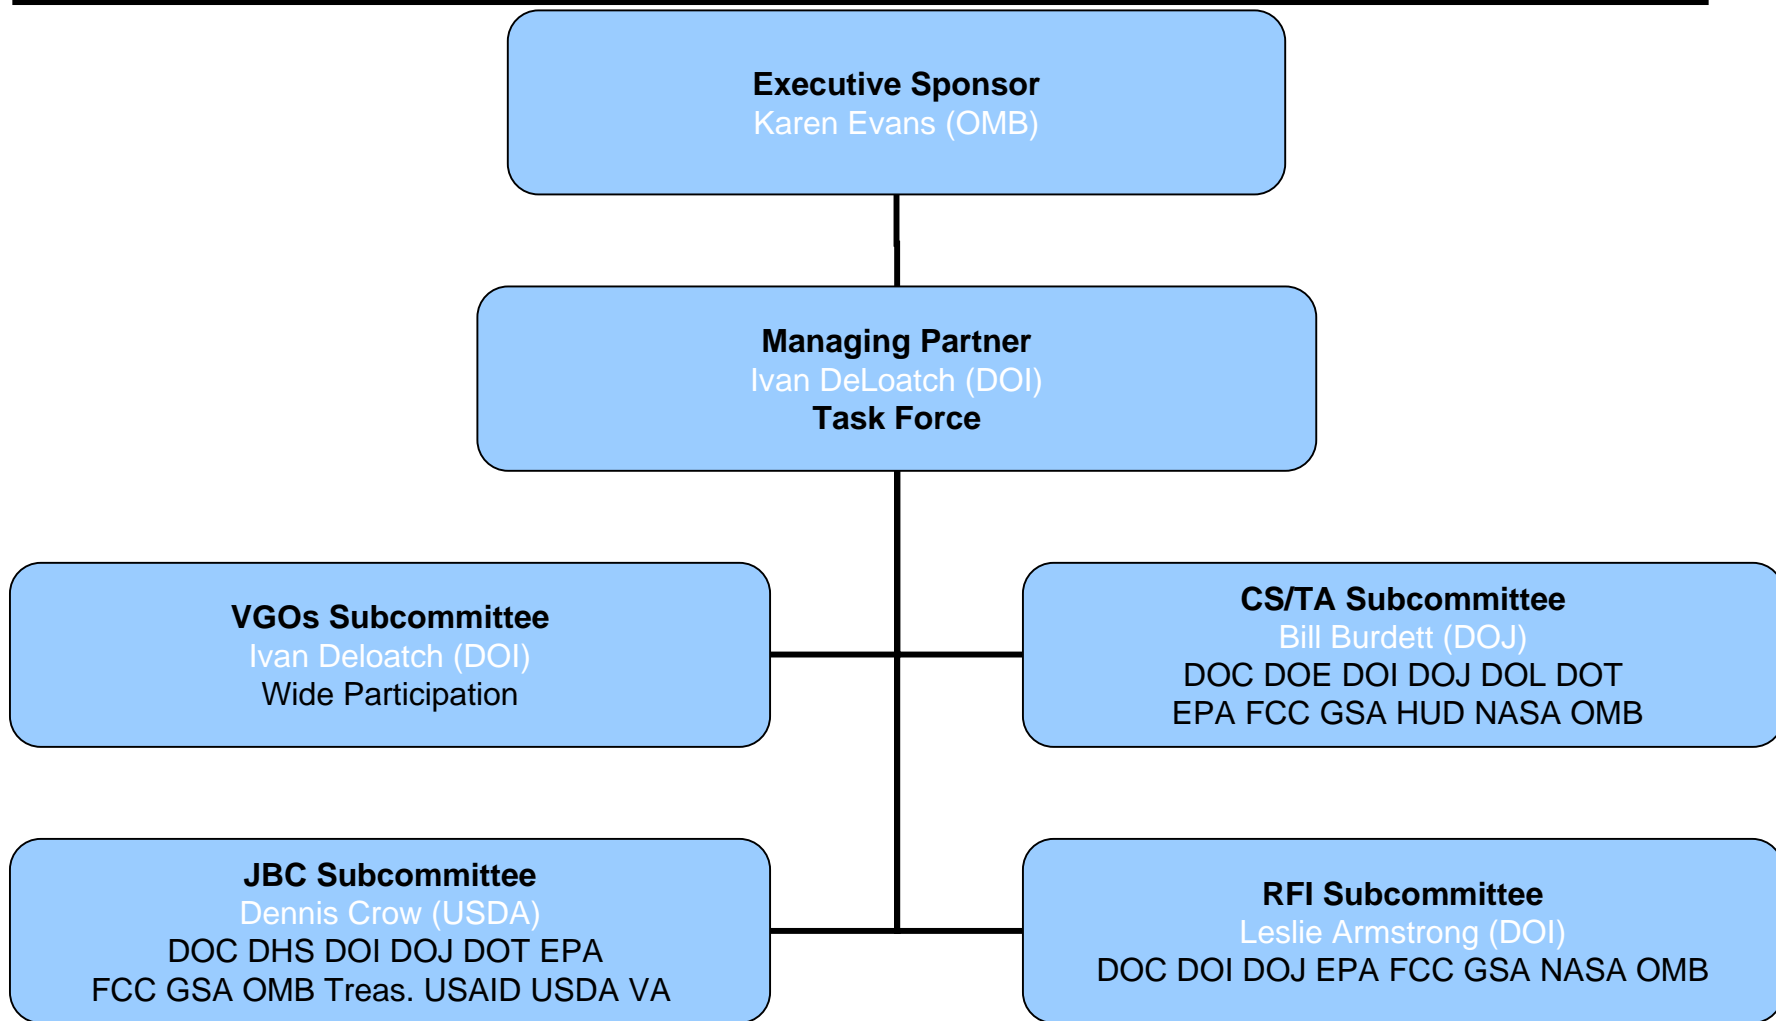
Executive Sponsor
Karen Evans (OMB)

Managing Partner
Ivan DeLoatch (DOI)
Task Force

VGOs Subcommittee
Ivan Deloatch (DOI)
Wide Participation

CS/TA Subcommittee
Bill Burdett (DOJ)
DOC DOE DOI DOJ DOL DOT
EPA FCC GSA HUD NASA OMB

JBC Subcommittee
Dennis Crow (USDA)
DOC DHS DOI DOJ DOT EPA
FCC GSA OMB Treas. USAID USDA VA

RFI Subcommittee
Leslie Armstrong (DOI)
DOC DOI DOJ EPA FCC GSA NASA OMB